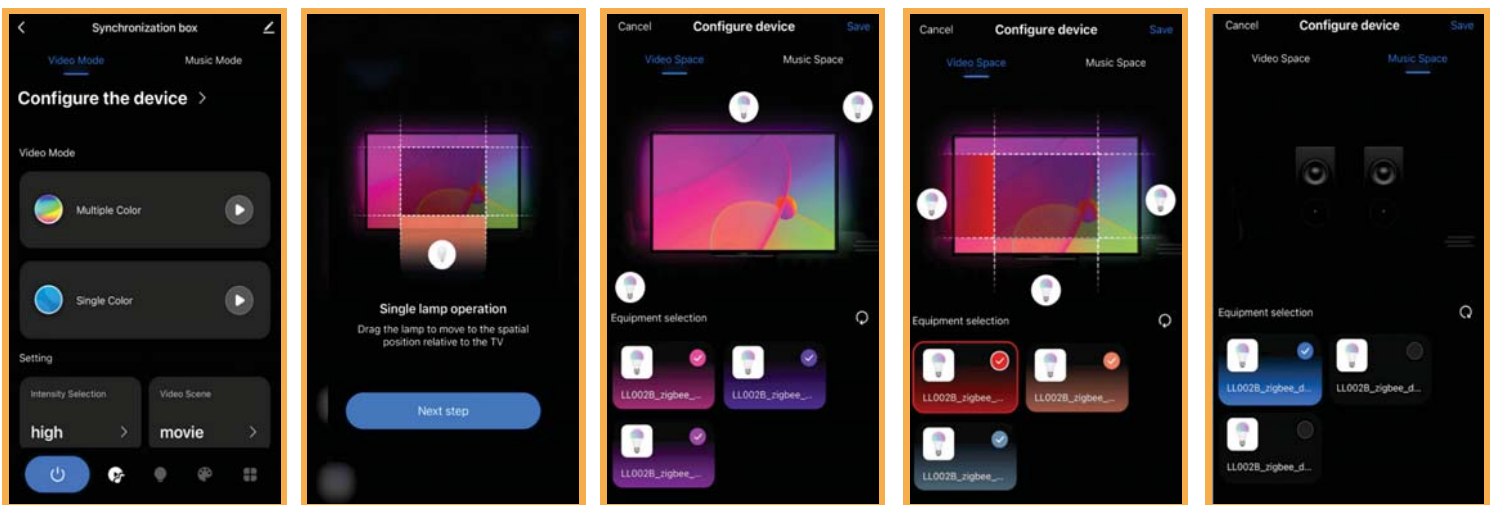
<
Synchronization box

Video Mode
Music Mode

Configure the device >

Video Mode

Multiple Color

Single Color

Setting

Intensity Selection
high >

Video Scene
movie >

Single lamp operation

Drag the lamp to move to the spatial position relative to the TV

Next step

Cancel
Configure device
Save

Video Space
Music Space

Equipment selection

LL002B_zigbee_...
LL002B_zigbee_...
LL002B_zigbee_...

Cancel
Configure device
Save

Video Space
Music Space

Equipment selection

LL002B_zigbee_...
LL002B_zigbee_...
LL002B_zigbee_...

Cancel
Configure device
Save

Video Space
Music Space

Equipment selection

LL002B_zigbee_d...
LL002B_zigbee_d...
LL002B_zigbee_d...